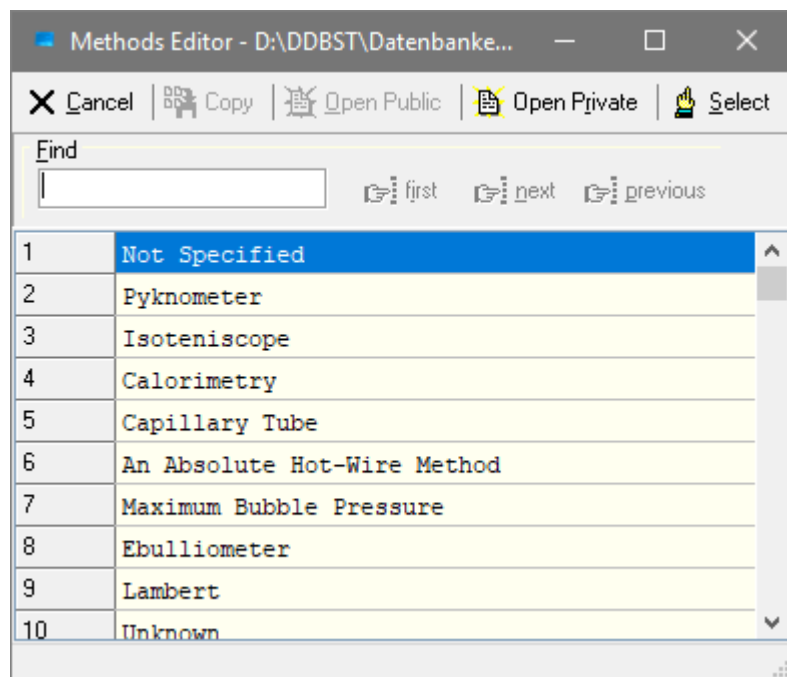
Methods Editor - D:\DDBST\Datenbanke...

Cancel | Copy | Open Public | Open Private | Select

Find

first next previous

| | |
|---|---|
| 1 | Not Specified |
| 2 | Pyknometer |
| 3 | Isoteniscope |
| 4 | Calorimetry |
| 5 | Capillary Tube |
| 6 | An Absolute Hot-Wire Method |
| 7 | Maximum Bubble Pressure |
| 8 | Ebulliometer |
| 9 | Lambert |
| 10 | Unknown |